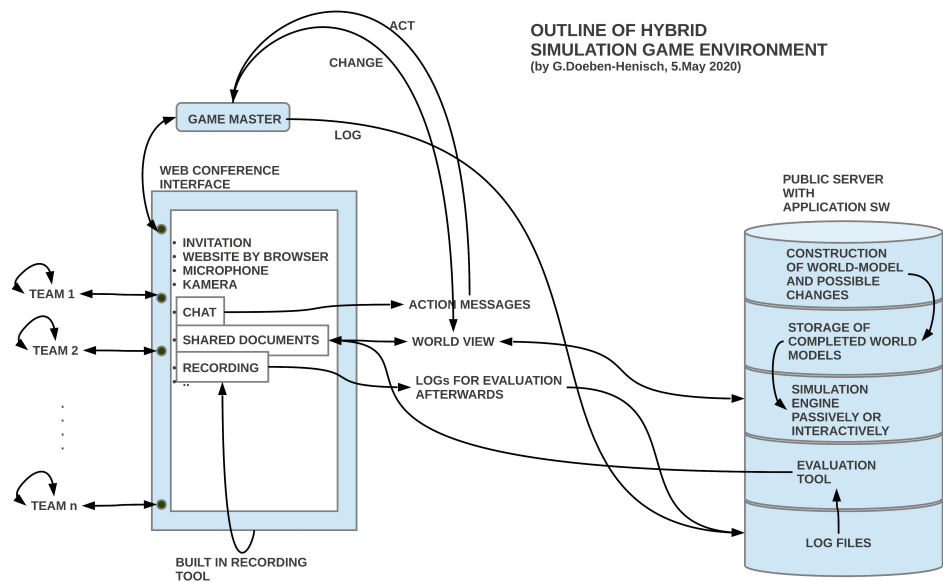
OUTLINE OF HYBRID
SIMULATION GAME ENVIRONMENT
(by G.Doeben-Henisch, 5.May 2020)

ACT

CHANGE

GAME MASTER

LOG

WEB CONFERENCE INTERFACE

PUBLIC SERVER WITH APPLICATION SW

- INVITATION
- WEBSITE BY BROWSER
- MICROPHONE
- KAMERA

TEAM 1

TEAM 2

TEAM n

CHAT

ACTION MESSAGES

SHARED DOCUMENTS

WORLD VIEW

RECORDING

..

LOGs FOR EVALUATION AFTERWARDS

CONSTRUCTION OF WORLD-MODEL AND POSSIBLE CHANGES

STORAGE OF COMPLETED WORLD MODELS

SIMULATION ENGINE PASSIVELY OR INTERACTIVELY

EVALUATION TOOL

LOG FILES

BUILT IN RECORDING TOOL